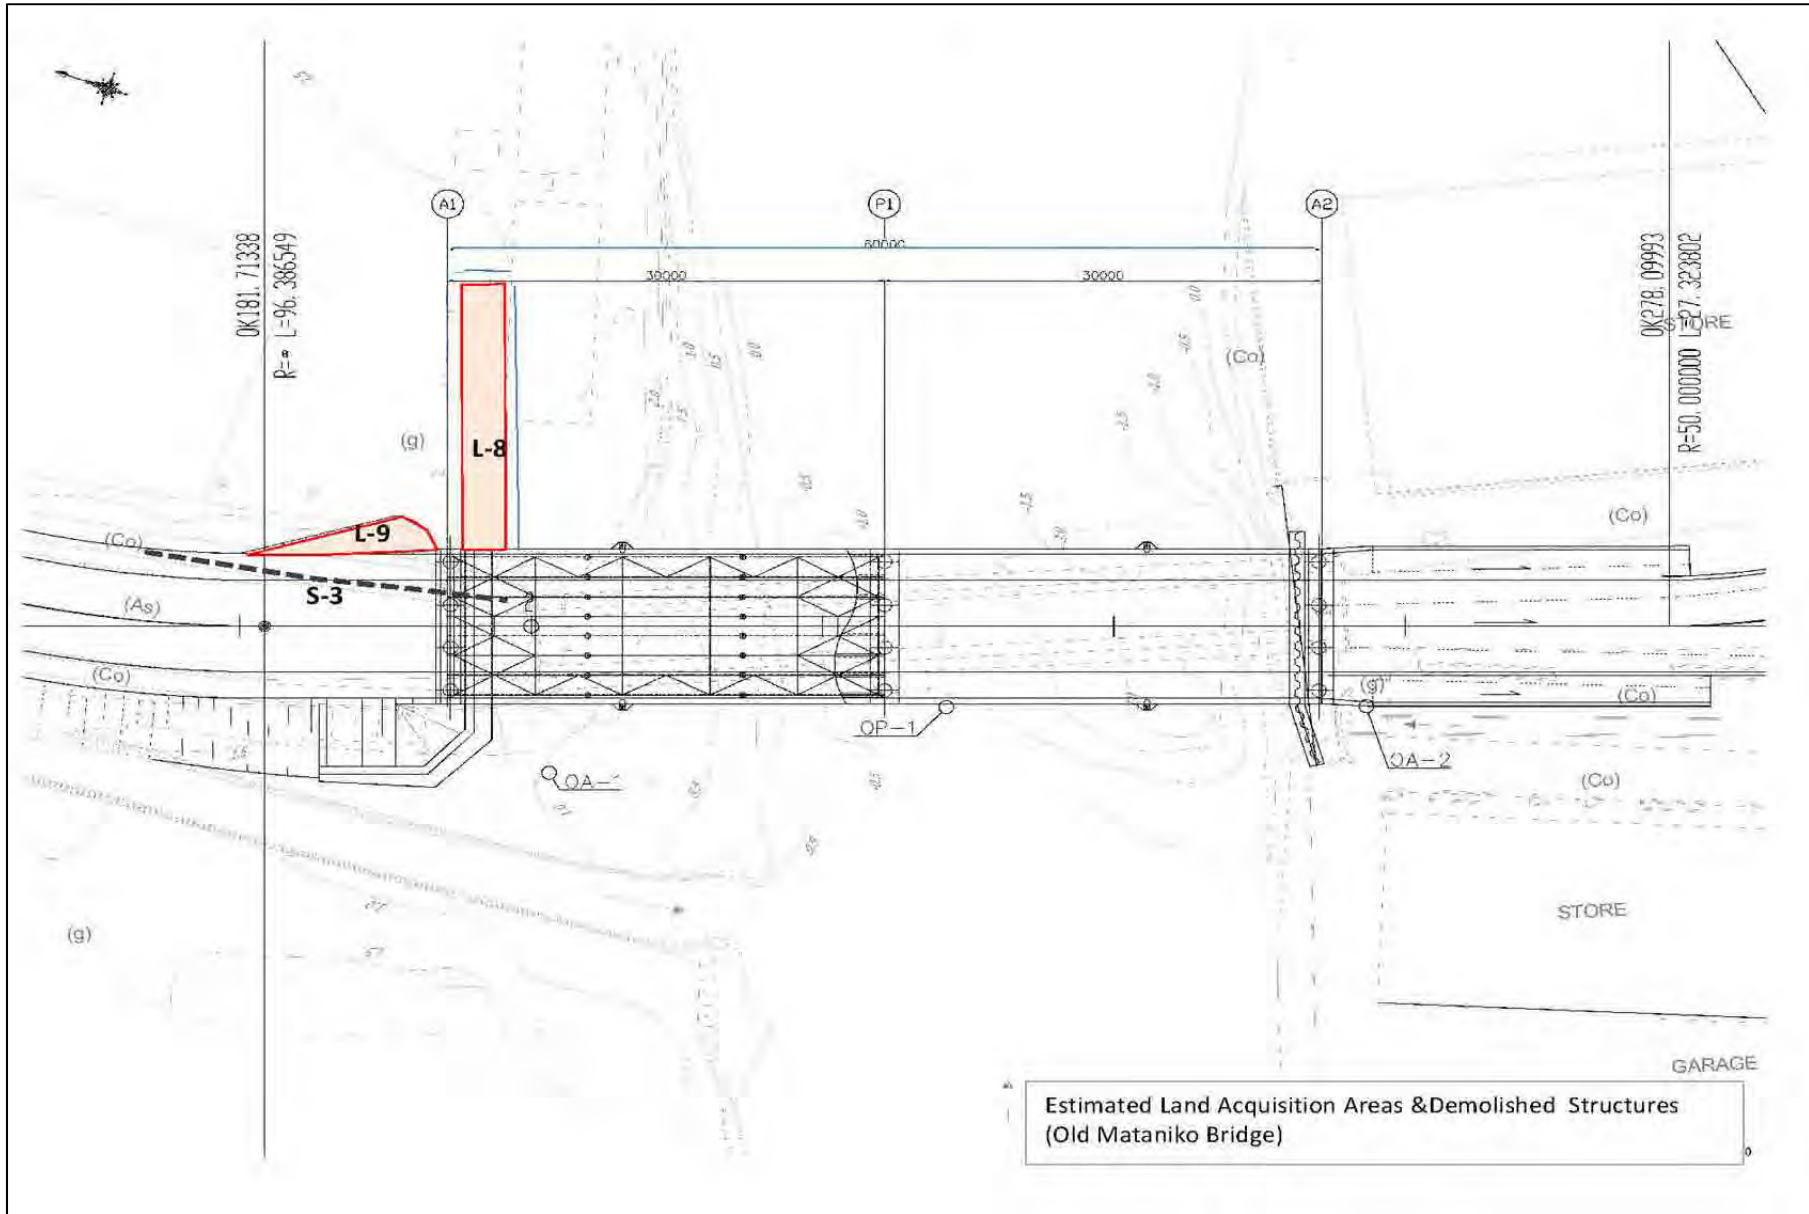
A1

P1

A2

60000

30000

30000

0K181.71338
R=∞ L=96.386549

0K278.09993
R=50.000000 L=27.323802

STORE

(Co)

(g)

L-8

L-9

(Co)

S-3

(As)

(Co)

(Co)

(g)

(Co)

OP-1

OA-1

OA-2

(Co)

(g)

STORE

GARAGE

Estimated Land Acquisition Areas &Demolished Structures
(Old Mataniko Bridge)